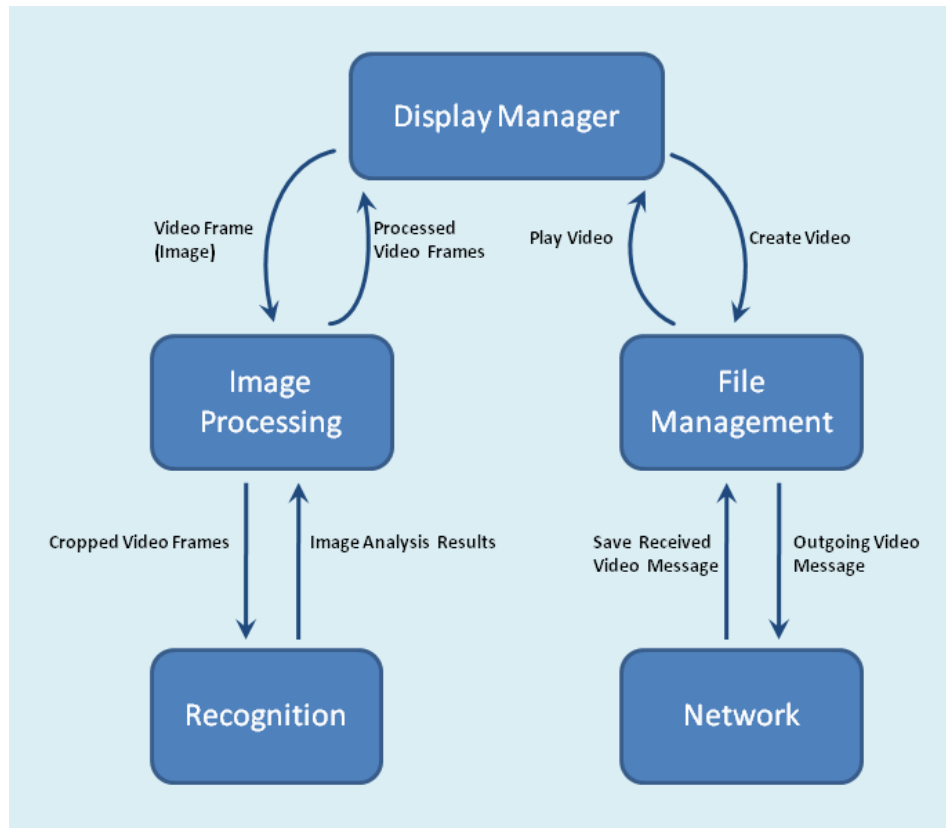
Display Manager

Video Frame (Image)

Processed Video Frames

Play Video

Create Video

Image Processing

File Management

Cropped Video Frames

Image Analysis Results

Save Received Video Message

Outgoing Video Message

Recognition

Network